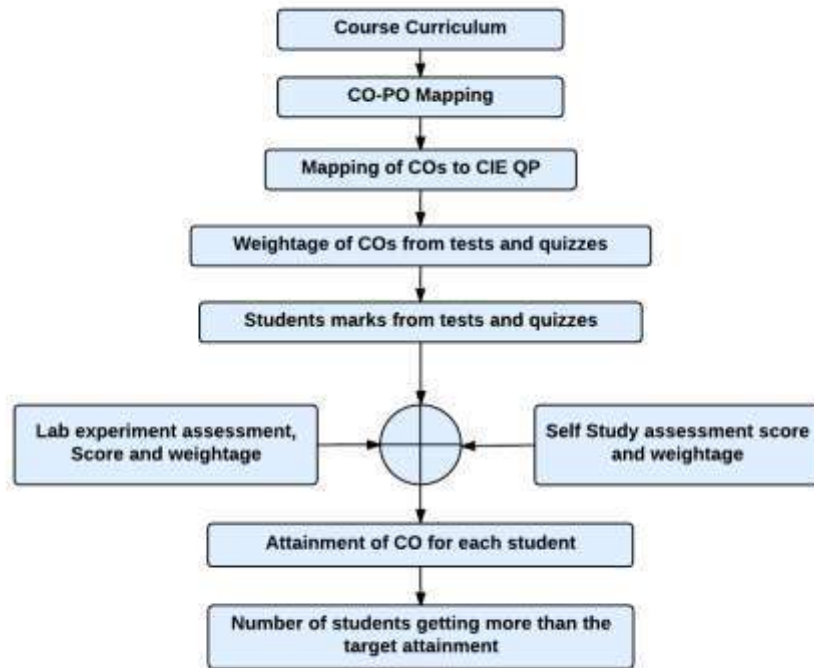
Course Curriculum

CO-PO Mapping

Mapping of COs to CIE QP

Weightage of COs from tests and quizzes

Students marks from tests and quizzes

Lab experiment assessment, Score and weightage

Self Study assessment score and weightage

Attainment of CO for each student

Number of students getting more than the target attainment